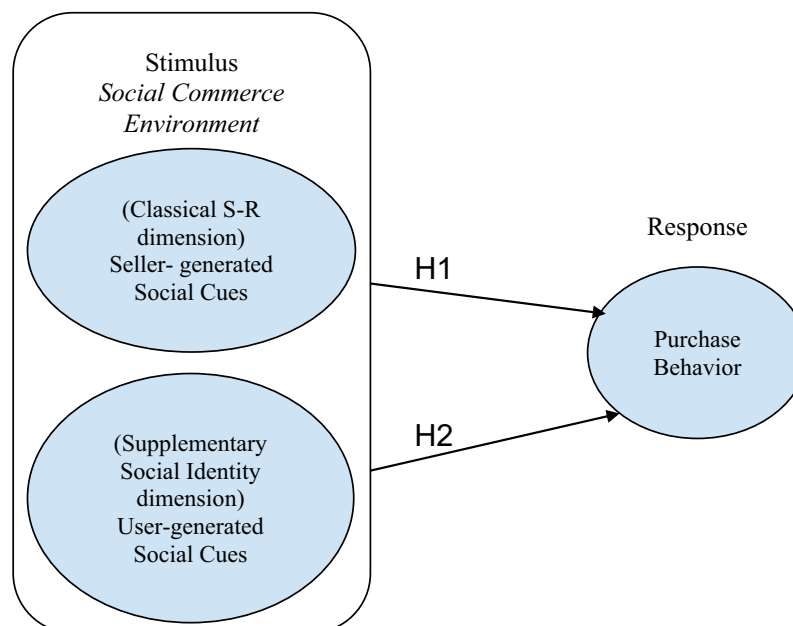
Stimulus
*Social Commerce Environment*

(Classical S-R dimension)
Seller- generated Social Cues

(Supplementary Social Identity dimension)
User-generated Social Cues

H1

H2

Response

Purchase Behavior